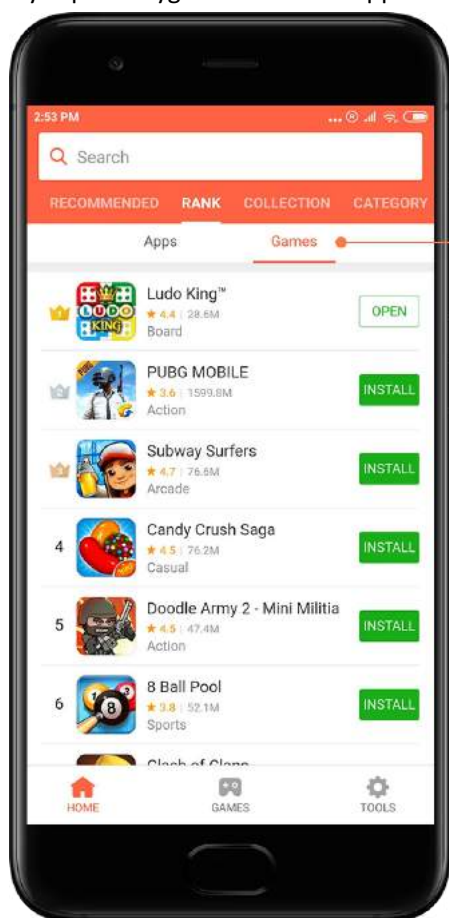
2:53 PM

Search

RECOMMENDED RANK COLLECTION CATEGORY

Apps Games

Ludo King™
★ 4.4 | 28.6M
Board
OPEN

PUBG MOBILE
★ 3.6 | 1599.8M
Action
INSTALL

Subway Surfers
★ 4.7 | 76.6M
Arcade
INSTALL

4 Candy Crush Saga
★ 4.5 | 76.2M
Casual
INSTALL

5 Doodle Army 2 - Mini Militia
★ 4.5 | 47.4M
Action
INSTALL

6 8 Ball Pool
★ 3.8 | 52.1M
Sports
INSTALL

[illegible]

HOME GAMES TOOLS